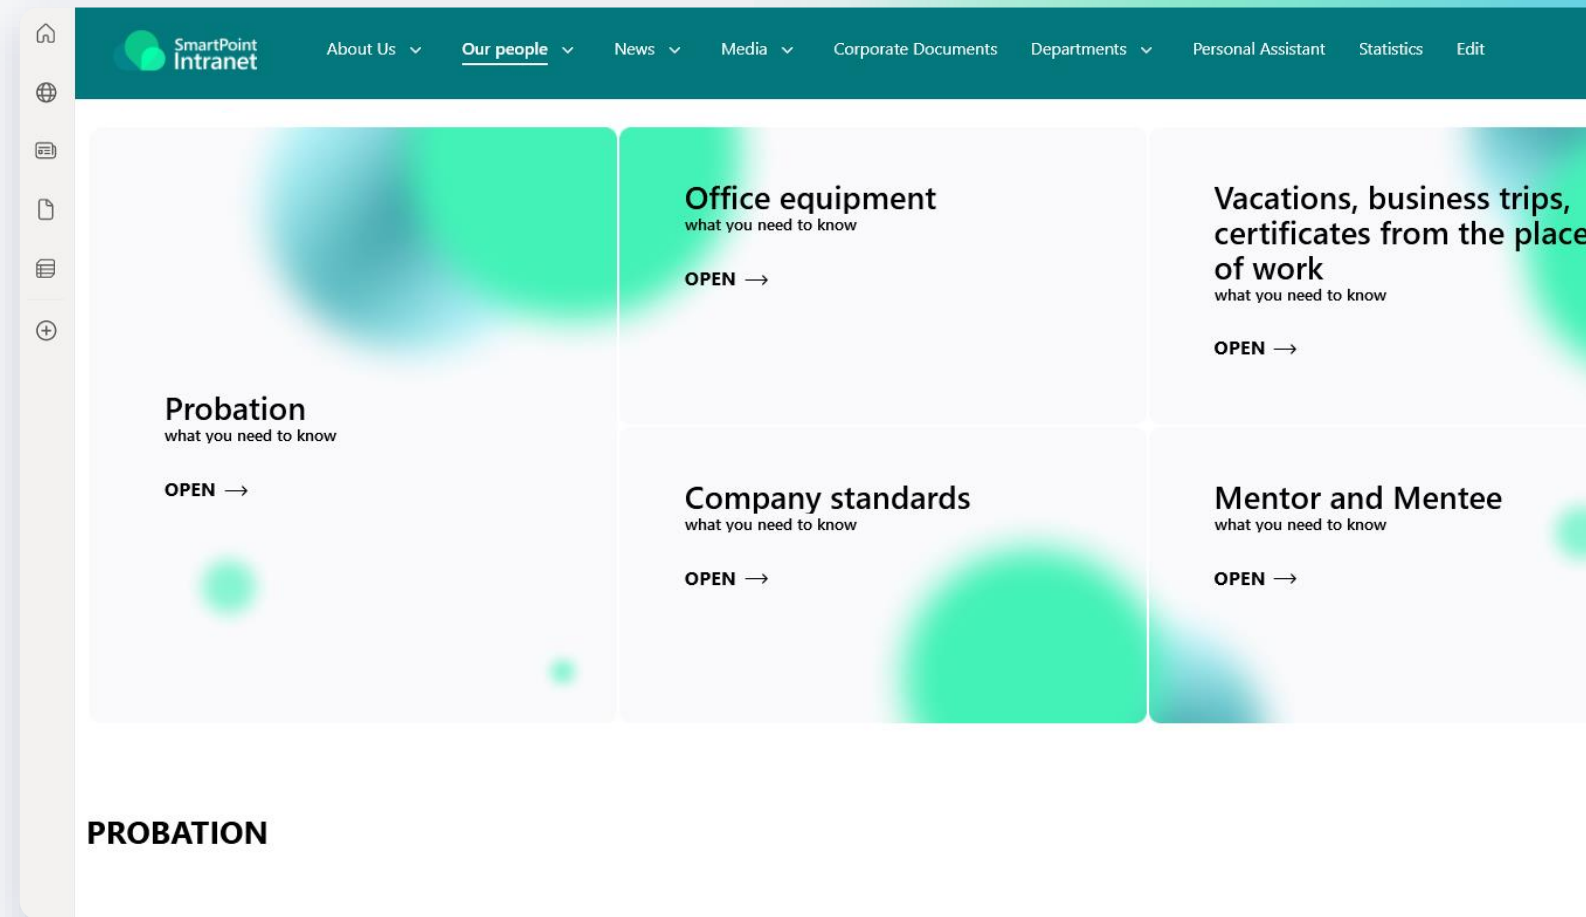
SmartPoint Intranet

About Us   Our people   News   Media   Corporate Documents   Departments   Personal Assistant   Statistics   Edit

Probation
what you need to know

OPEN →

Office equipment
what you need to know

OPEN →

Vacations, business trips, certificates from the place of work
what you need to know

OPEN →

Company standards
what you need to know

OPEN →

Mentor and Mentee
what you need to know

OPEN →

PROBATION